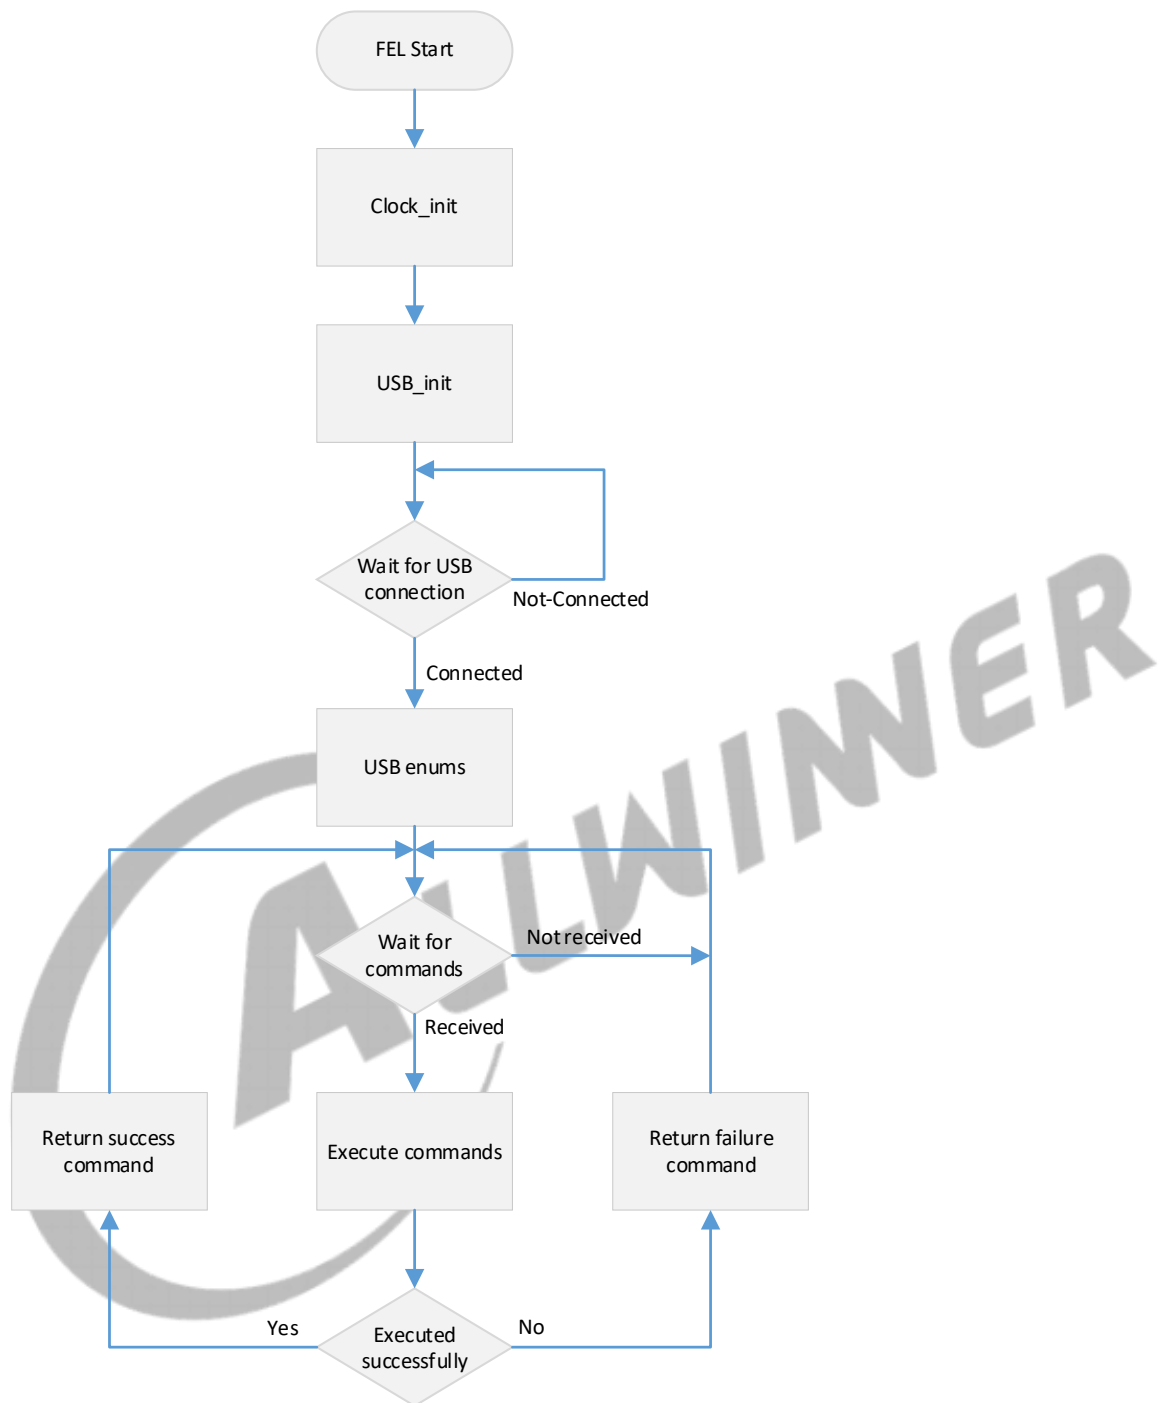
FEL Start

Clock_init

USB_init

Wait for USB connection

Not-Connected

Connected

USB enums

Wait for commands

Not received

Received

Return success command

Execute commands

Return failure command

Yes

Executed successfully

No

ALLWINNER